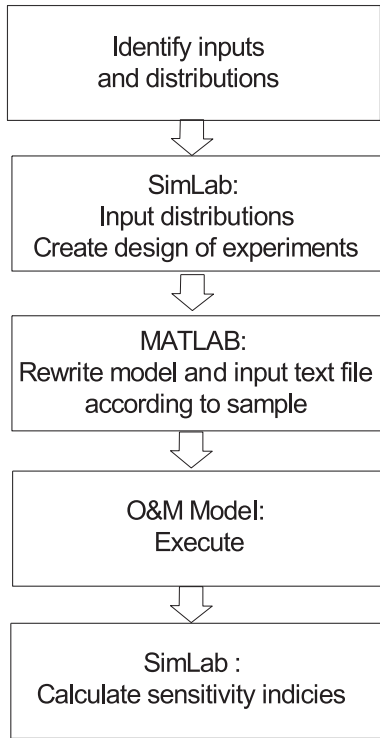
Identify inputs
and distributions

SimLab:
Input distributions
Create design of experiments

MATLAB:
Rewrite model and input text file
according to sample

O&M Model:
Execute

SimLab :
Calculate sensitivity indicies